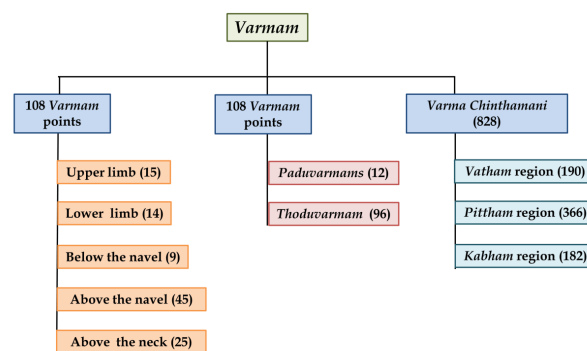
Varmam

108 Varmam points

Upper limb (15)

Lower limb (14)

Below the navel (9)

Above the navel (45)

Above the neck (25)

108 Varmam points

Paduvarmams (12)

Thoduvarmam (96)

Varma Chinthamani (828)

Vatham region (190)

Pittham region (366)

Kabham region (182)